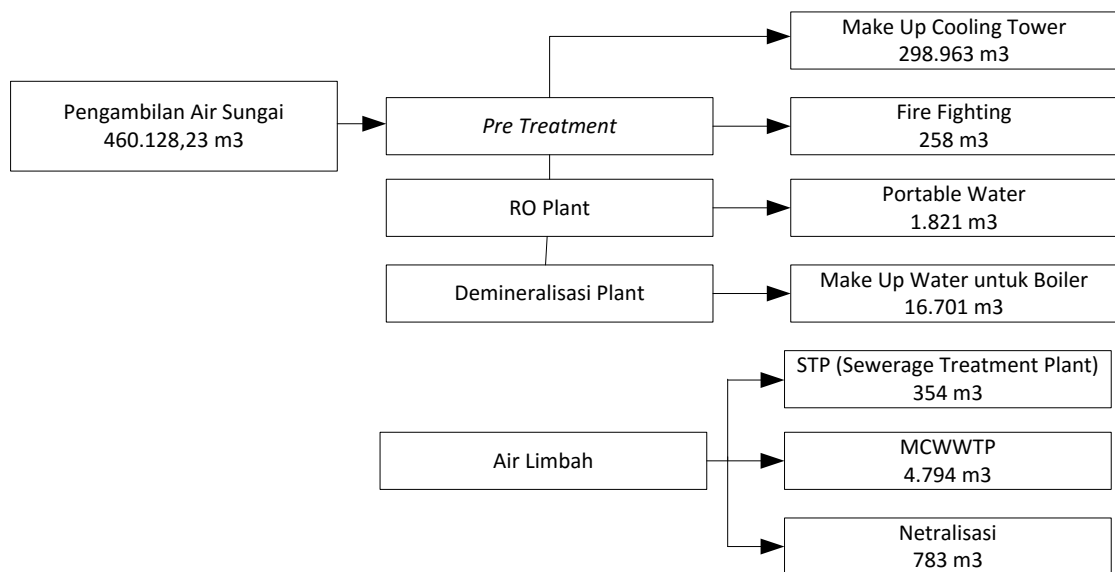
Make Up Cooling Tower
298.963 m3

Pengambilan Air Sungai
460.128,23 m3

Pre Treatment

Fire Fighting
258 m3

RO Plant

Portable Water
1.821 m3

Demineralisasi Plant

Make Up Water untuk Boiler
16.701 m3

STP (Sewerage Treatment Plant)
354 m3

Air Limbah

MCWWTP
4.794 m3

Netralisasi
783 m3